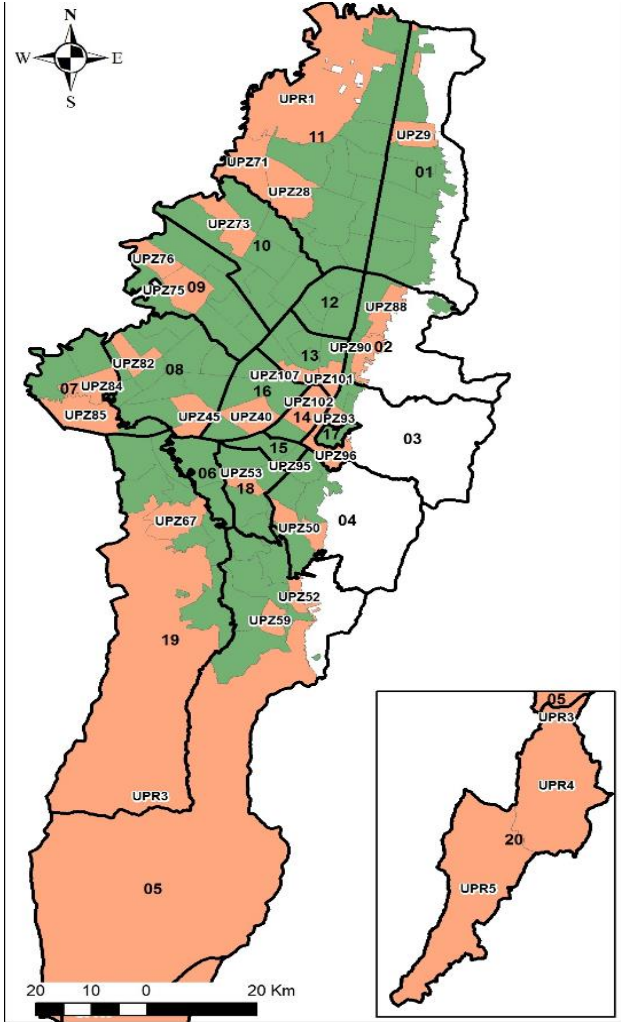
N
W
E
S

UPR1
11
UPZ9
UPZ71
01
UPZ28
UPZ73
10
UPZ76
UPZ75
09
12
UPZ88
UPZ90
02
13
UPZ82
08
UPZ107
UPZ101
07
UPZ84
16
UPZ85
UPZ45
UPZ40
UPZ102
14
UPZ93
17
03
15
UPZ96
06
UPZ53
UPZ95
18
04
UPZ67
UPZ50
UPZ52
UPZ59
19
UPR3
05

05
UPR3
UPR4
20
UPR5

20 10 0 20 Km